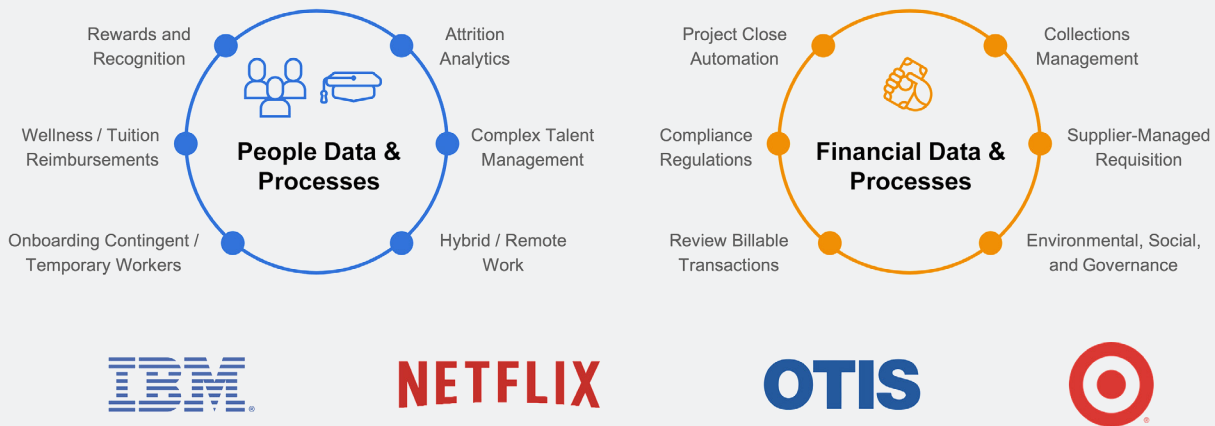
Rewards and Recognition

Attrition Analytics

Wellness / Tuition Reimbursements

People Data & Processes

Complex Talent Management

Onboarding Contingent / Temporary Workers

Hybrid / Remote Work

Project Close Automation

Collections Management

Compliance Regulations

Financial Data & Processes

Supplier-Managed Requisition

Review Billable Transactions

Environmental, Social, and Governance

IBM

NETFLIX

OTIS